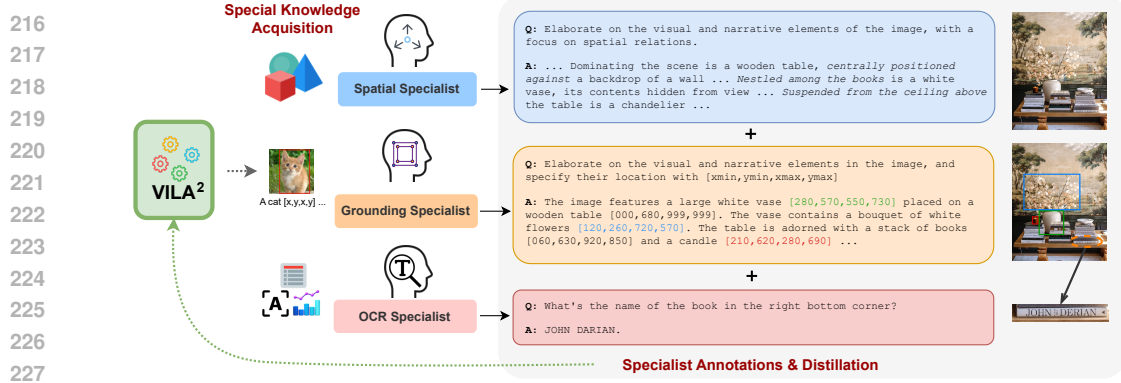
216
217
218
219
220
221
222
223
224
225
226
227

Special Knowledge Acquisition

Spatial Specialist

Grounding Specialist

OCR Specialist

$VILA^2$

A cat [x,y,x,y] ...

Q: Elaborate on the visual and narrative elements of the image, with a focus on spatial relations.

A: ... Dominating the scene is a wooden table, *centrally positioned against* a backdrop of a wall ... *Nestled among the books* is a white vase, its contents hidden from view ... *Suspended from the ceiling above* the table is a chandelier ...

+

Q: Elaborate on the visual and narrative elements in the image, and specify their location with [xmin,ymin,xmax,ymax]

A: The image features a large white vase [280,570,550,730] placed on a wooden table [000,680,999,999]. The vase contains a bouquet of white flowers [120,260,720,570]. The table is adorned with a stack of books [060,630,920,850] and a candle [210,620,280,690] ...

+

Q: What's the name of the book in the right bottom corner?

A: JOHN DARIAN.

JOHN DARIAN

Specialist Annotations & Distillation